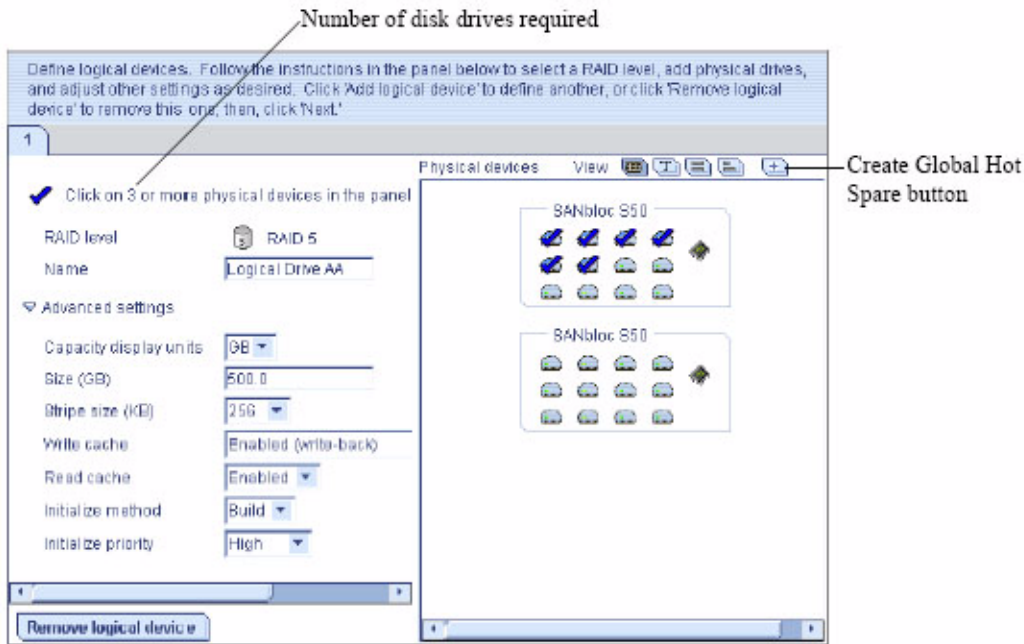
Number of disk drives required

Define logical devices. Follow the instructions in the panel below to select a RAID level, add physical drives, and adjust other settings as desired. Click 'Add logical device' to define another, or click 'Remove logical device' to remove this one, then, click 'Next.'

1

Physical devices View

Create Global Hot Spare button

Click on 3 or more physical devices in the panel

RAID level RAID 5

Name Logical Drive AA

Advanced settings

Capacity display units GB

Size (GB) 500.0

Stripe size (KB) 256

Write cache Enabled (write-back)

Read cache Enabled

Initialize method Build

Initialize priority High

SANbloc S50

SANbloc S50

Remove logical device